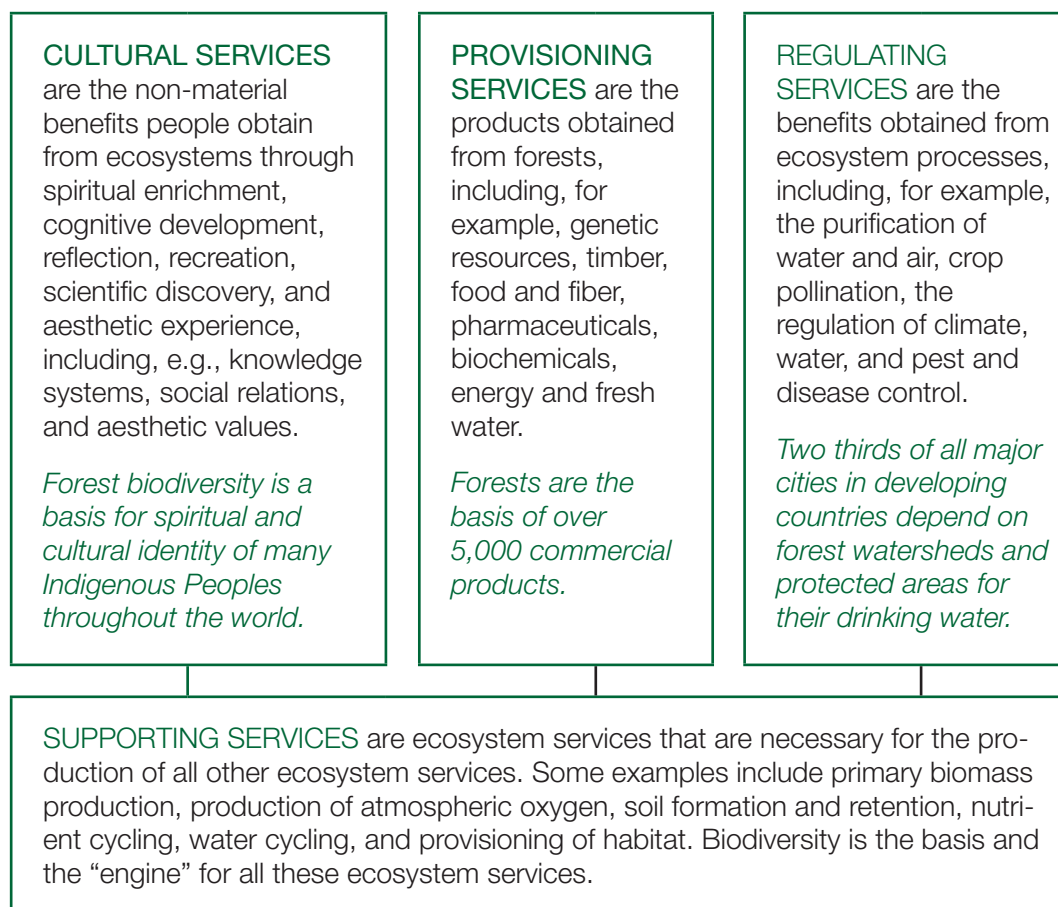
CULTURAL SERVICES are the non-material benefits people obtain from ecosystems through spiritual enrichment, cognitive development, reflection, recreation, scientific discovery, and aesthetic experience, including, e.g., knowledge systems, social relations, and aesthetic values.

*Forest biodiversity is a basis for spiritual and cultural identity of many Indigenous Peoples throughout the world.*

PROVISIONING SERVICES are the products obtained from forests, including, for example, genetic resources, timber, food and fiber, pharmaceuticals, biochemicals, energy and fresh water.

*Forests are the basis of over 5,000 commercial products.*

REGULATING SERVICES are the benefits obtained from ecosystem processes, including, for example, the purification of water and air, crop pollination, the regulation of climate, water, and pest and disease control.

*Two thirds of all major cities in developing countries depend on forest watersheds and protected areas for their drinking water.*

SUPPORTING SERVICES are ecosystem services that are necessary for the production of all other ecosystem services. Some examples include primary biomass production, production of atmospheric oxygen, soil formation and retention, nutrient cycling, water cycling, and provisioning of habitat. Biodiversity is the basis and the “engine” for all these ecosystem services.